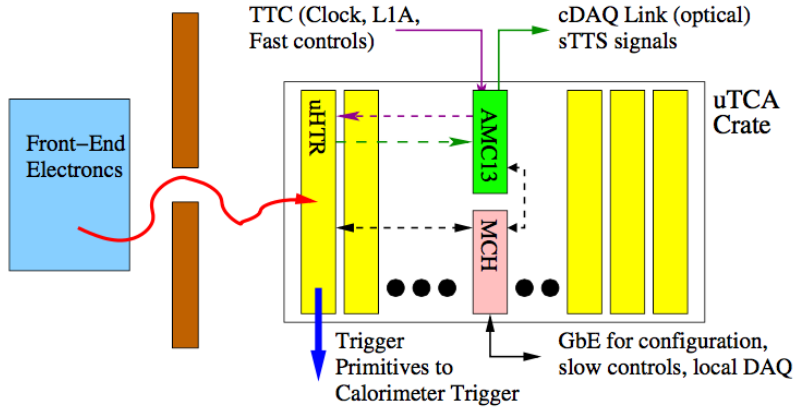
TTC (Clock, L1A, Fast controls)

cDAQ Link (optical) sTTS signals

uTCA Crate

Front−End Electroncs

uHTR

AMC13

MCH

Trigger Primitives to Calorimeter Trigger

GbE for configuration, slow controls, local DAQ